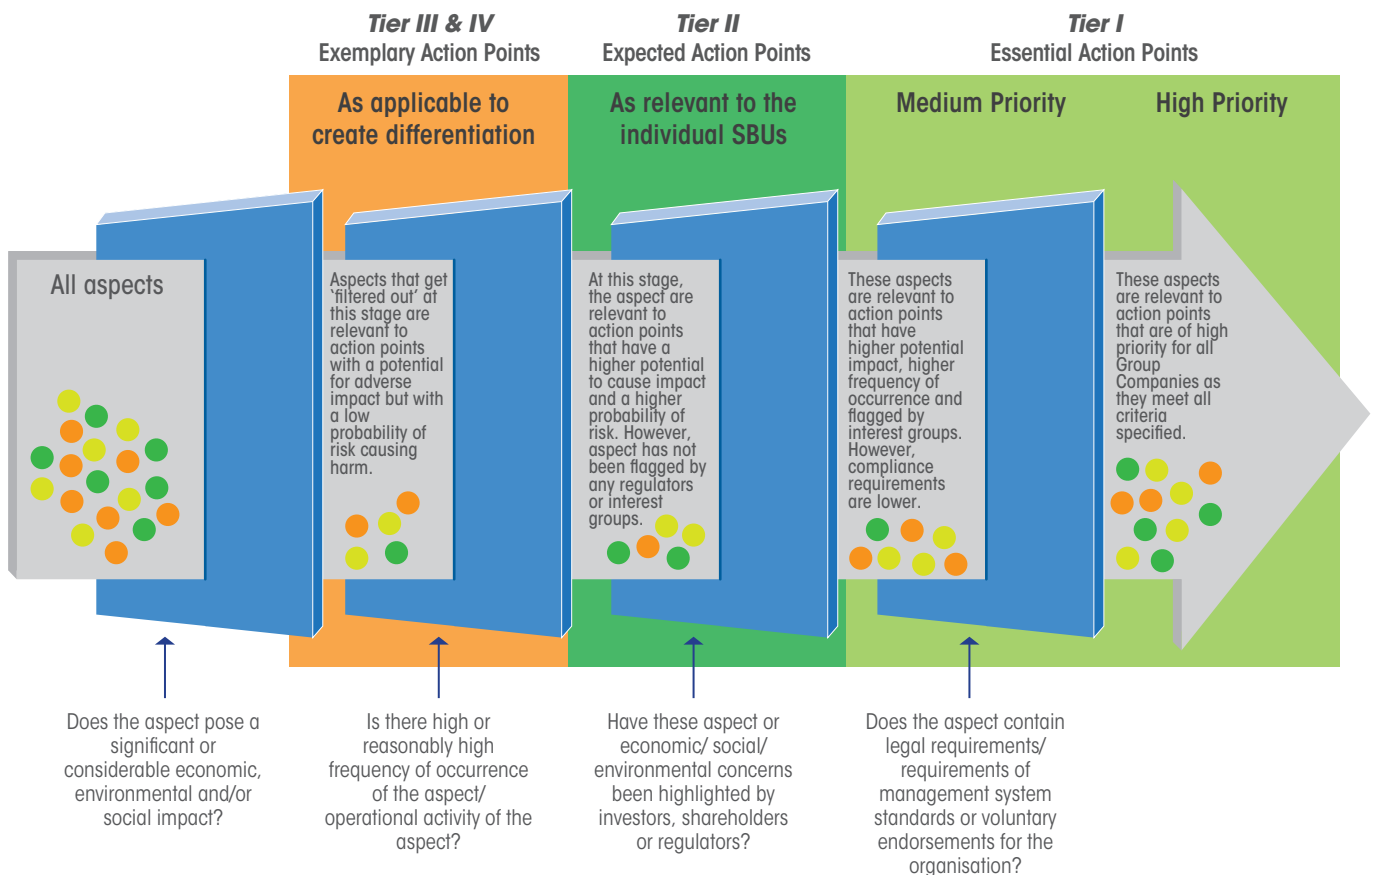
Tier III & IV
Exemplary Action Points

Tier II
Expected Action Points

Tier I
Essential Action Points

As applicable to create differentiation

As relevant to the individual SBUs

Medium Priority

High Priority

All aspects

Aspects that get 'filtered out' at this stage are relevant to action points with a potential for adverse impact but with a low probability of risk causing harm.

At this stage, the aspect are relevant to action points that have a higher potential to cause impact and a higher probability of risk. However, aspect has not been flagged by any regulators or interest groups.

These aspects are relevant to action points that have higher potential impact, higher frequency of occurrence and flagged by interest groups. However, compliance requirements are lower.

These aspects are relevant to action points that are of high priority for all Group Companies as they meet all criteria specified.

Does the aspect pose a significant or considerable economic, environmental and/or social impact?

Is there high or reasonably high frequency of occurrence of the aspect/ operational activity of the aspect?

Have these aspect or economic/ social/ environmental concerns been highlighted by investors, shareholders or regulators?

Does the aspect contain legal requirements/ requirements of management system standards or voluntary endorsements for the organisation?